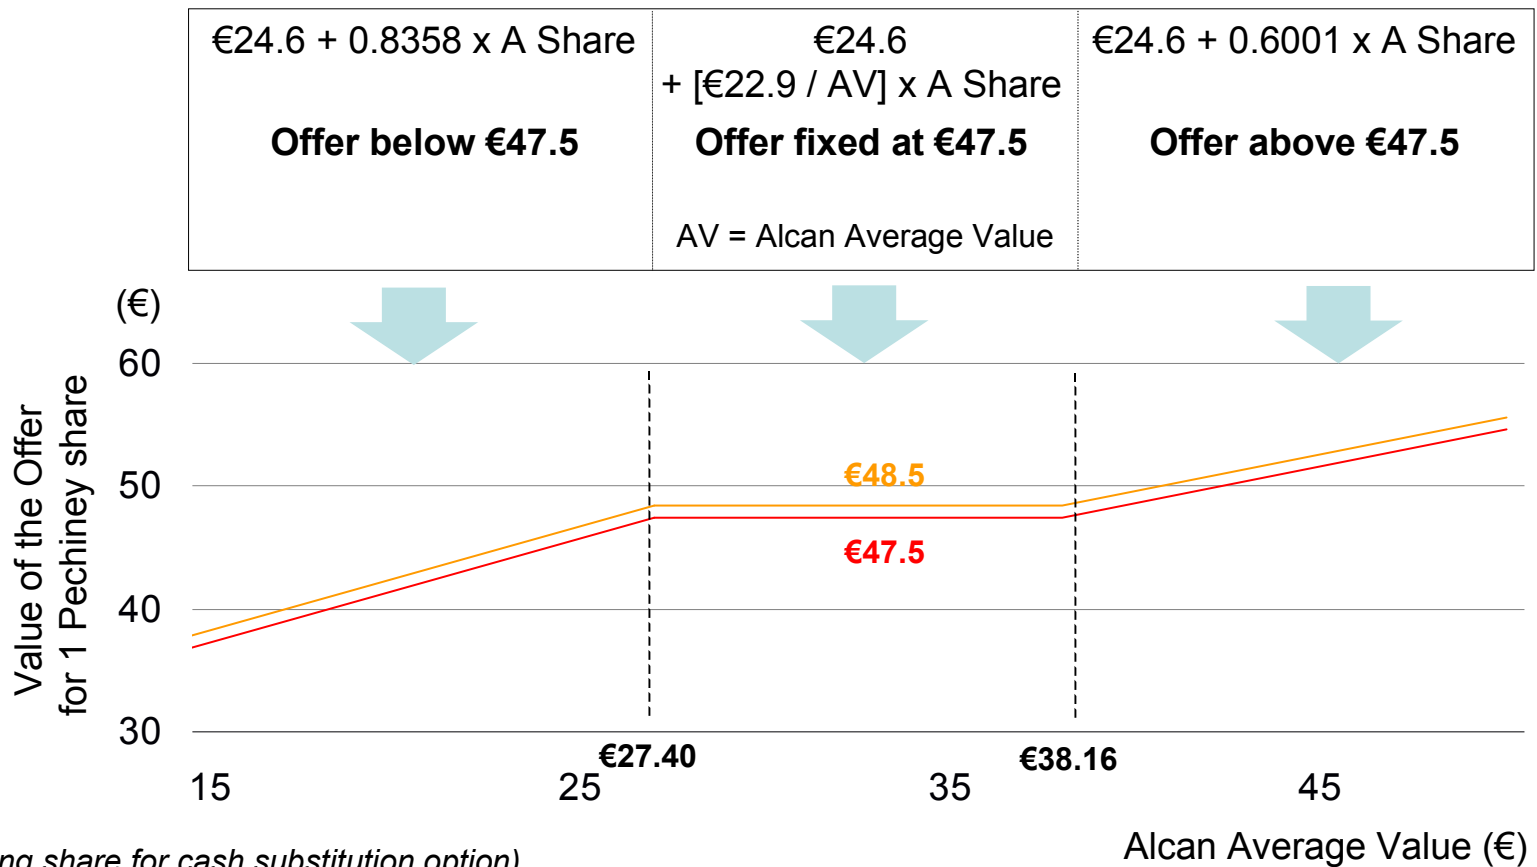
| €24.6 + 0.8358 x A Share<br><br>**Offer below €47.5** | €24.6<br>+ [€22.9 / AV] x A Share<br>**Offer fixed at €47.5**<br><br>AV = Alcan Average Value | €24.6 + 0.6001 x A Share<br><br>**Offer above €47.5** |
|---|---|---|

(€)
60
50
40
30

Value of the Offer for 1 Pechiney share

€48.5
€47.5

€27.40
€38.16

15
25
35
45

Alcan Average Value (€)

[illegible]ng share for cash substitution option)